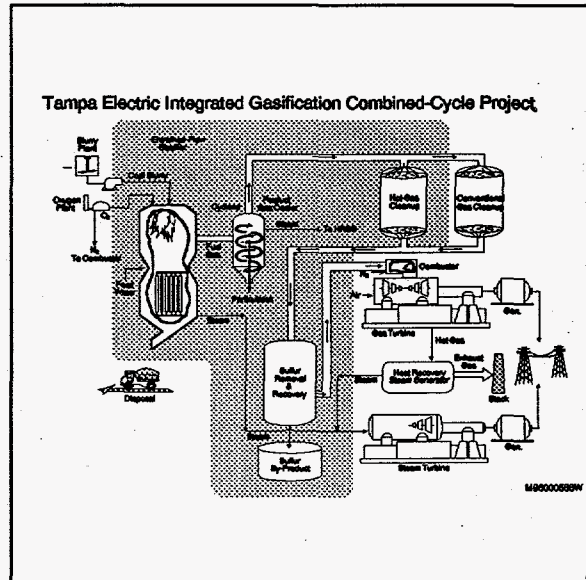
Tampa Electric Integrated Gasification Combined-Cycle Project

Slurry Plant

Oxygen Plant

$O_2$

$N_2$ To Combustor

Coal Slurry

Entrained-Flow Gasifier

Quench Water

Syngas

Product Gas Cooler

Raw Gas

Steam

Char

To HRSG

Particulates

Hot-Gas Cleanup

Conventional Gas Cleanup

$N_2$

Combustor

Air

Gas Turbine

Gen.

Hot Gas

Heat Recovery Steam Generator

Exhaust Gas

Stack

Sulfur Removal & Recovery

Steam

Sulfur By-Product

Steam Turbine

Gen.

Disposal

M96000558W